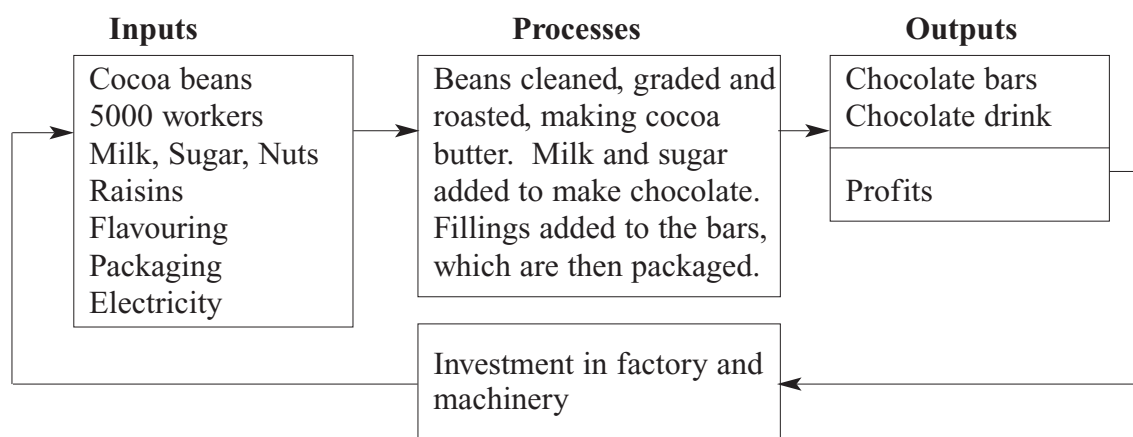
Inputs

Cocoa beans
5000 workers
Milk, Sugar, Nuts
Raisins
Flavouring
Packaging
Electricity

Processes

Beans cleaned, graded and roasted, making cocoa butter. Milk and sugar added to make chocolate. Fillings added to the bars, which are then packaged.

Outputs

Chocolate bars
Chocolate drink

Profits

Investment in factory and machinery